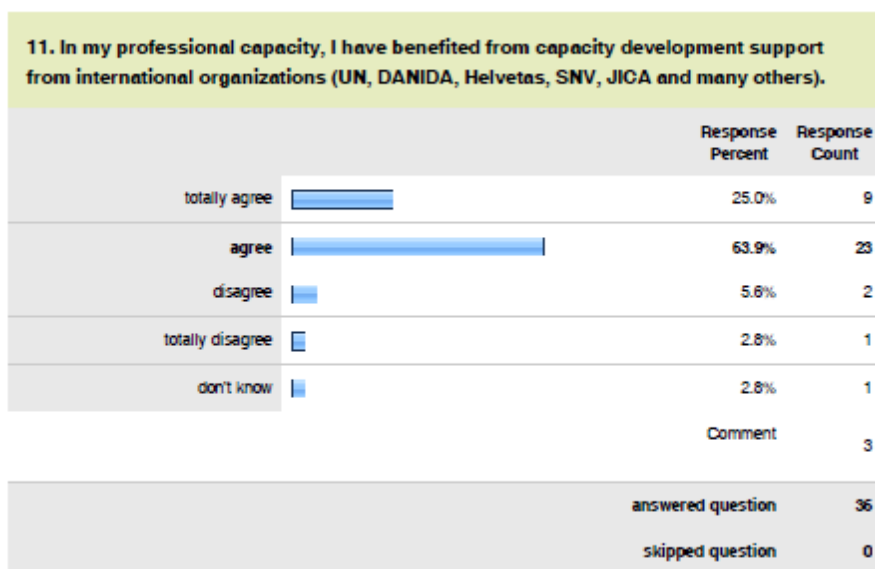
11. In my professional capacity, I have benefited from capacity development support from international organizations (UN, DANIDA, Helvetas, SNV, JICA and many others).

| | Response Percent | Response Count |
|---|---|---|
| totally agree | 25.0% | 9 |
| agree | 63.9% | 23 |
| disagree | 5.6% | 2 |
| totally disagree | 2.8% | 1 |
| don't know | 2.8% | 1 |
| | Comment | 3 |
| | answered question | 36 |
| | skipped question | 0 |